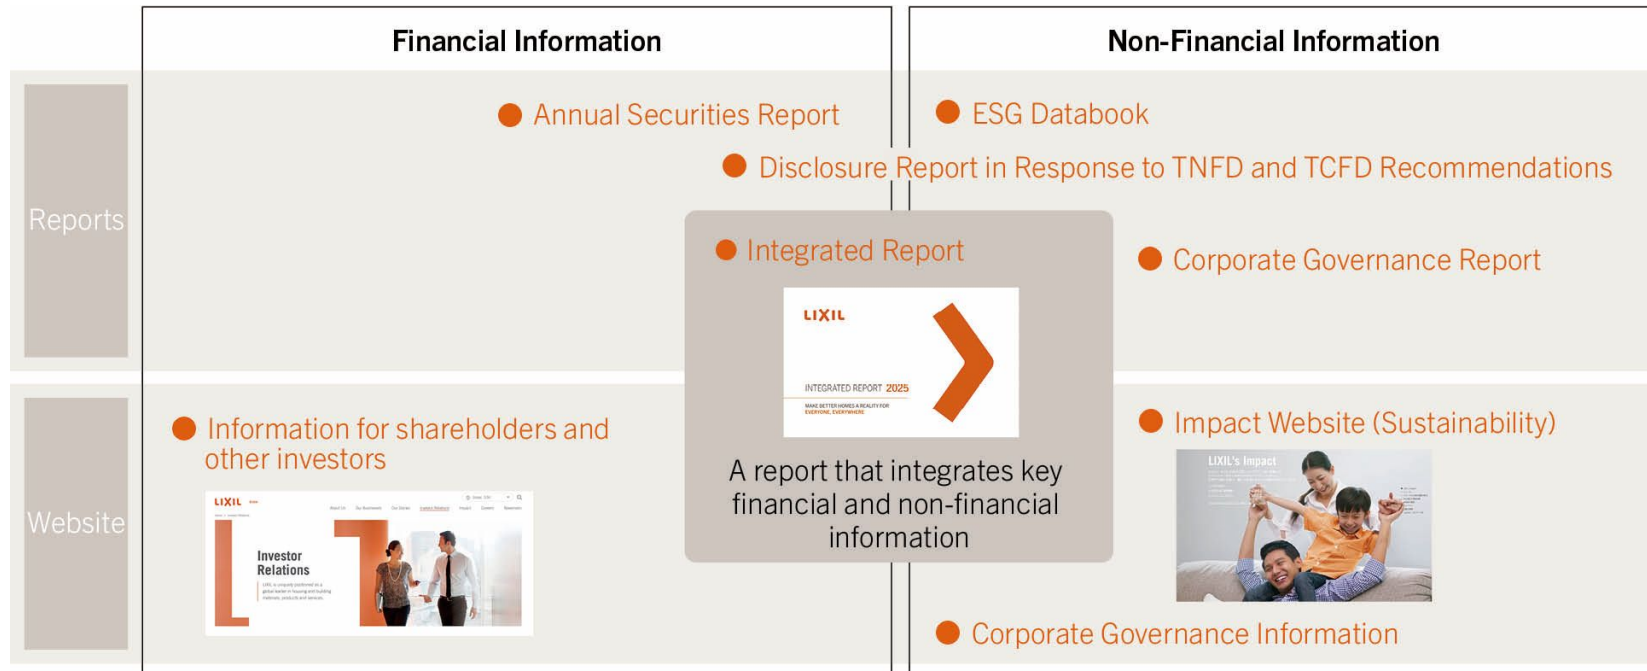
Financial Information

Non-Financial Information

Reports

Annual Securities Report

ESG Databook

Disclosure Report in Response to TNFD and TCFD Recommendations

Integrated Report

LIXIL

INTEGRATED REPORT 2025

MAKE BETTER HOMES A REALITY FOR EVERYONE, EVERYWHERE

A report that integrates key financial and non-financial information

Corporate Governance Report

Website

Information for shareholders and other investors

LIXIL

Investor Relations

Impact Website (Sustainability)

LIXIL's Impact

Corporate Governance Information